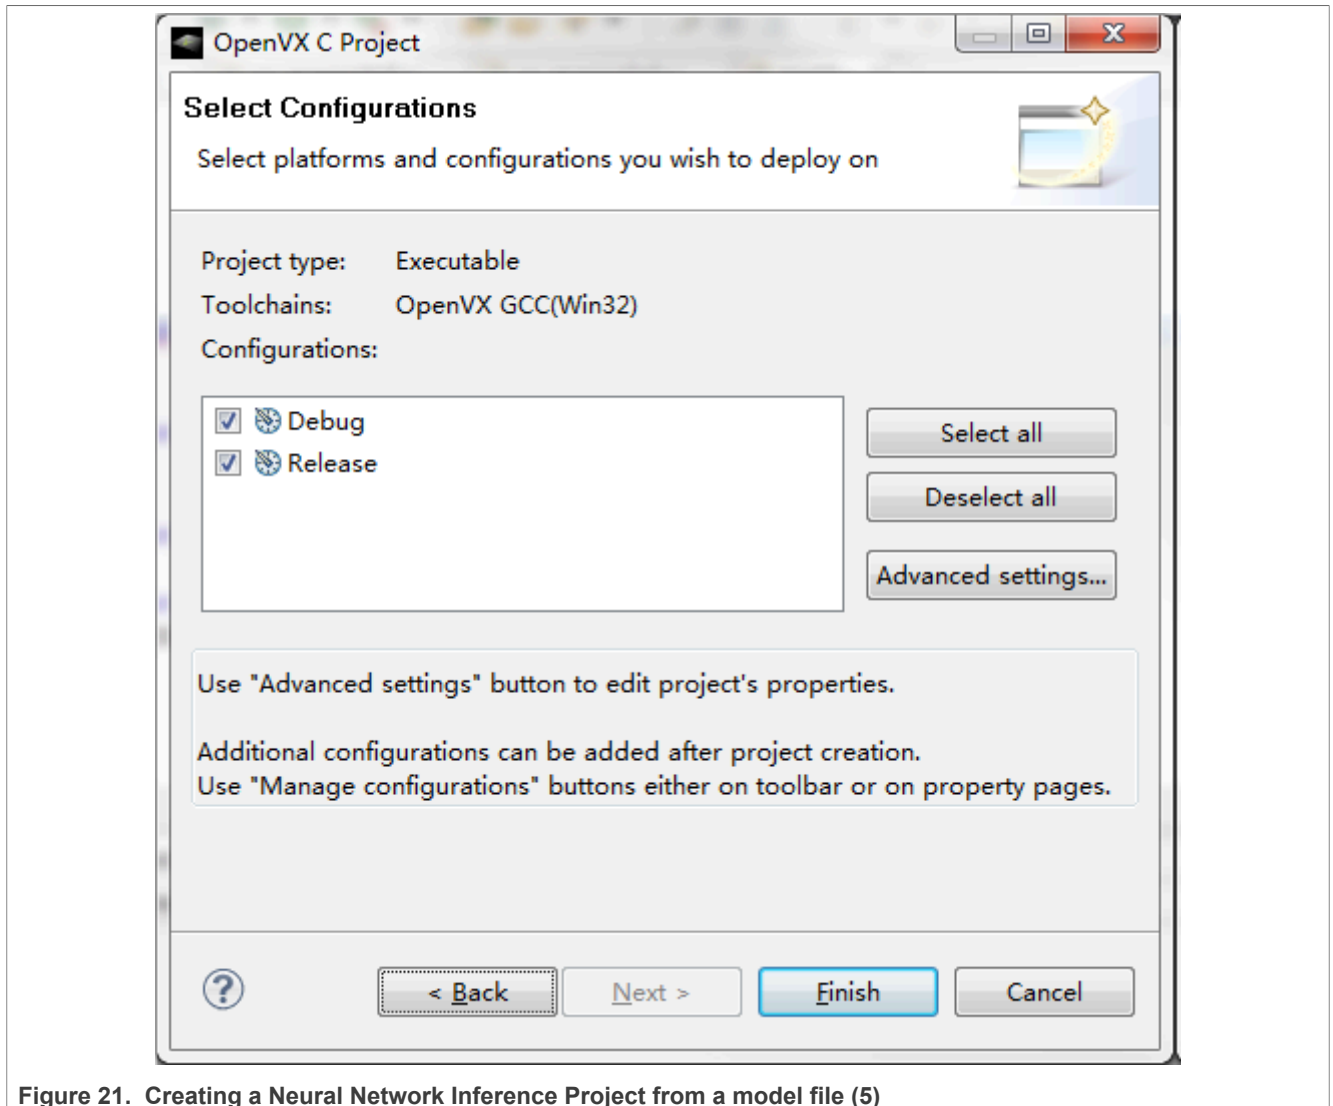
OpenVX C Project

Select Configurations

Select platforms and configurations you wish to deploy on

Project type: Executable

Toolchains: OpenVX GCC(Win32)

Configurations:

Debug

Release

Select all

Deselect all

Advanced settings...

Use "Advanced settings" button to edit project's properties.

Additional configurations can be added after project creation.
Use "Manage configurations" buttons either on toolbar or on property pages.

?

< Back

Next >

Finish

Cancel

Figure 21. Creating a Neural Network Inference Project from a model file (5)